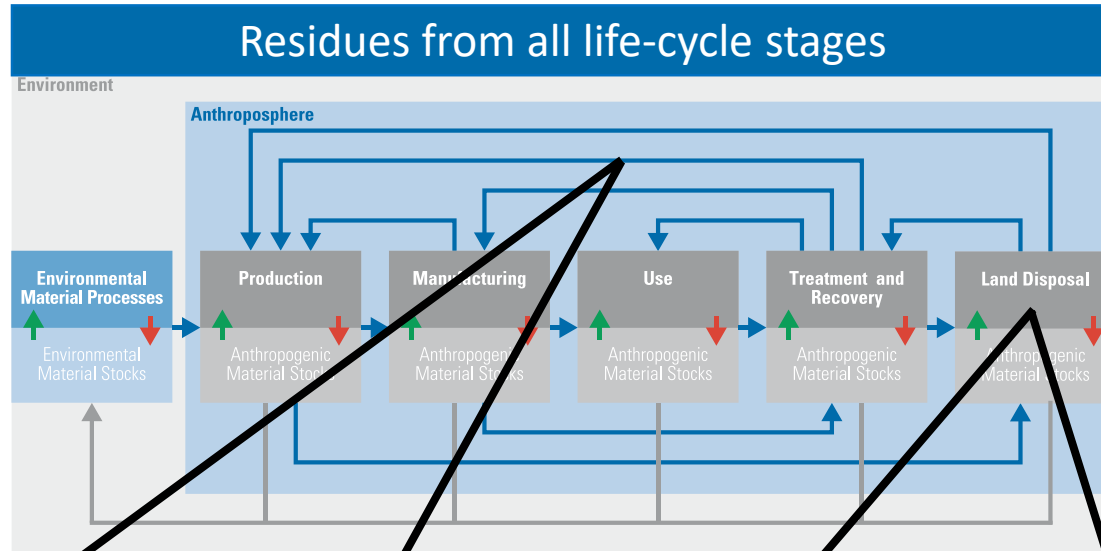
Residues from all life-cycle stages

Environment

Anthroposphere

Environmental Material Processes

Environmental Material Stocks

Production

Anthropogenic Material Stocks

Manufacturing

Anthropogenic Material Stocks

Use

Anthropogenic Material Stocks

Treatment and Recovery

Anthropogenic Material Stocks

Land Disposal

Anthropogenic Material Stocks